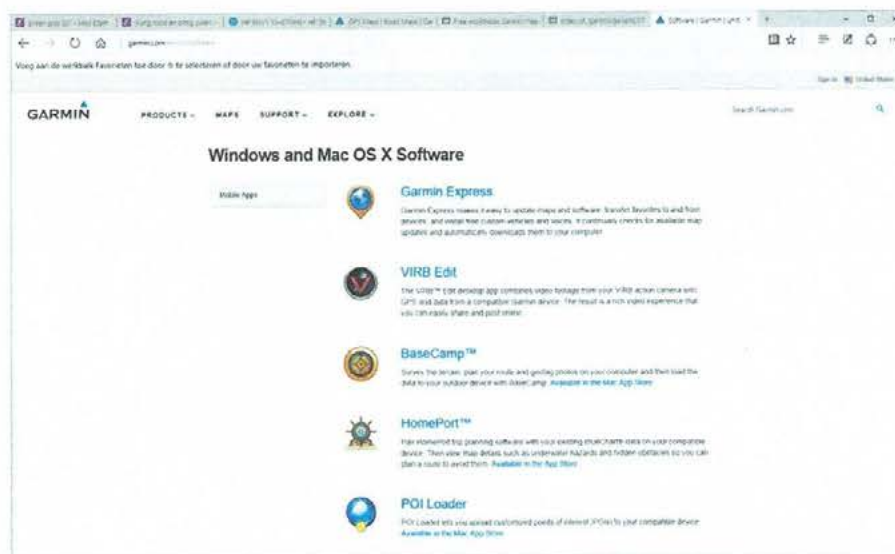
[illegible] | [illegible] | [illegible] | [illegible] | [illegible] | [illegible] | Software | Garmin | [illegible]

garmin.com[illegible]

Voeg aan de werkbalk Favorieten toe door ☆ te selecteren of door uw favorieten te importeren.

Sign In United States

GARMIN PRODUCTS MAPS SUPPORT EXPLORE

Search Garmin.com

Windows and Mac OS X Software

Mobile Apps

Garmin Express

Garmin Express makes it easy to update maps and software, transfer favorites to and from devices, and install free custom vehicles and voices. It continually checks for available map updates and automatically downloads them to your computer.

VIRB Edit

The VIRB™ Edit desktop app combines video footage from your VIRB action camera with GPS and data from a compatible Garmin device. The result is a rich video experience that you can easily share and post online.

BaseCamp™

Survey the terrain, plan your route and geotag photos on your computer and then load the data to your outdoor device with BaseCamp. Available in the Mac App Store.

HomePort™

Pair HomePort trip planning software with your existing BlueChart® data on your compatible device. Then view map details such as underwater hazards and hidden obstacles so you can plan a route to avoid them. Available in the App Store.

POI Loader

POI Loader lets you upload customized points of interest (POIs) to your compatible device. Available in the Mac App Store.